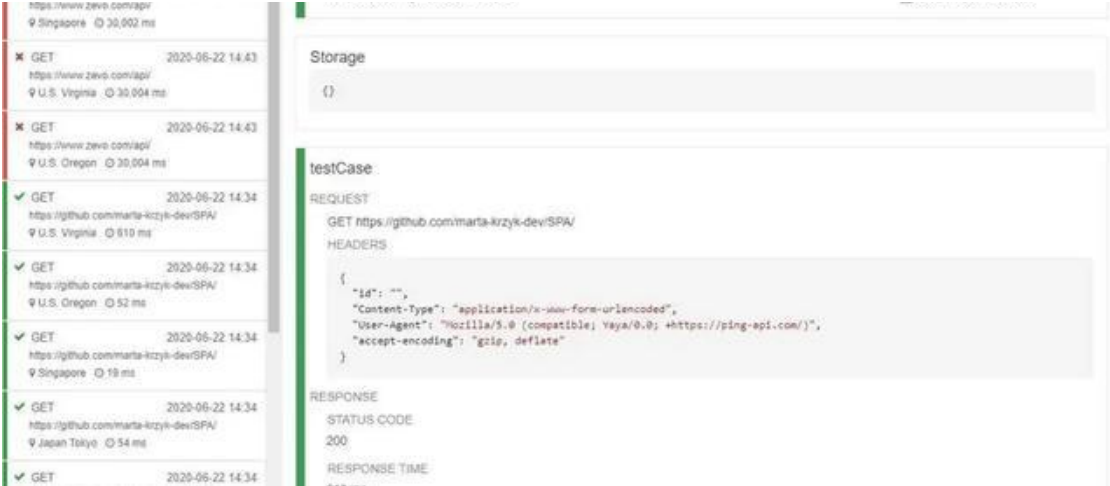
https://www.zevo.com/api/
Singapore 30,002 ms

✖ GET 2020-06-22 14:43
https://www.zevo.com/api/
U.S. Virginia 30,004 ms

✖ GET 2020-06-22 14:43
https://www.zevo.com/api/
U.S. Oregon 30,004 ms

✔ GET 2020-06-22 14:34
https://github.com/marta-krzyk-dev/SPA/
U.S. Virginia 610 ms

✔ GET 2020-06-22 14:34
https://github.com/marta-krzyk-dev/SPA/
U.S. Oregon 52 ms

✔ GET 2020-06-22 14:34
https://github.com/marta-krzyk-dev/SPA/
Singapore 19 ms

✔ GET 2020-06-22 14:34
https://github.com/marta-krzyk-dev/SPA/
Japan Tokyo 54 ms

✔ GET 2020-06-22 14:34

Storage
{}

testCase
REQUEST
GET https://github.com/marta-krzyk-dev/SPA/
HEADERS
{
"id": "",
"Content-Type": "application/x-www-form-urlencoded",
"User-Agent": "Mozilla/5.0 (compatible; Yaya/0.0; +https://ping-api.com/)",
"accept-encoding": "gzip, deflate"
}
RESPONSE
STATUS CODE
200
RESPONSE TIME